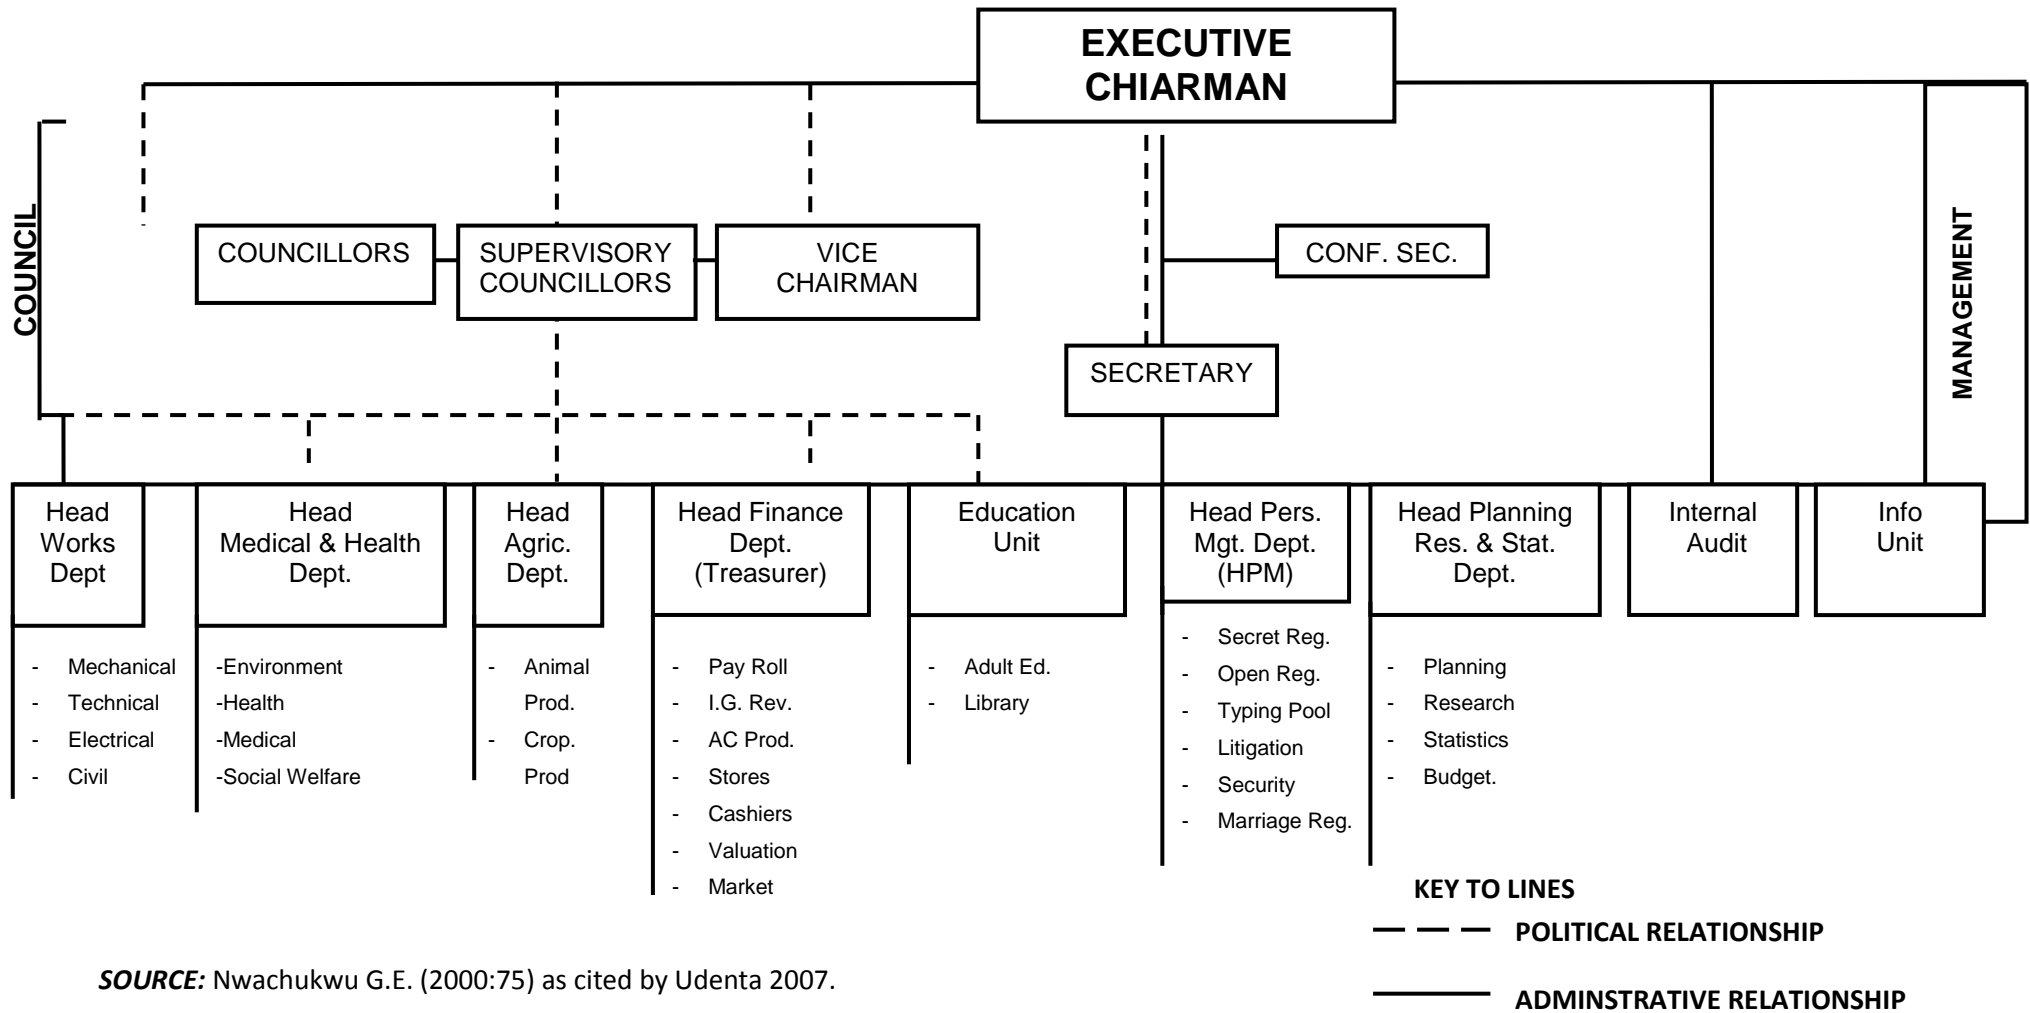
EXECUTIVE CHIARMAN

COUNCIL

MANAGEMENT

COUNCILLORS

SUPERVISORY COUNCILLORS

VICE CHAIRMAN

CONF. SEC.

SECRETARY

Head Works Dept

- Mechanical
- Technical
- Electrical
- Civil

Head Medical & Health Dept.

-Environment
-Health
-Medical
-Social Welfare

Head Agric. Dept.

- Animal Prod.
- Crop. Prod

Head Finance Dept. (Treasurer)

- Pay Roll
- I.G. Rev.
- AC Prod.
- Stores
- Cashiers
- Valuation
- Market

Education Unit

- Adult Ed.
- Library

Head Pers. Mgt. Dept. (HPM)

- Secret Reg.
- Open Reg.
- Typing Pool
- Litigation
- Security
- Marriage Reg.

Head Planning Res. & Stat. Dept.

- Planning
- Research
- Statistics
- Budget.

Internal Audit

Info Unit

KEY TO LINES

POLITICAL RELATIONSHIP

ADMINSTRATIVE RELATIONSHIP

SOURCE: Nwachukwu G.E. (2000:75) as cited by Udenta 2007.